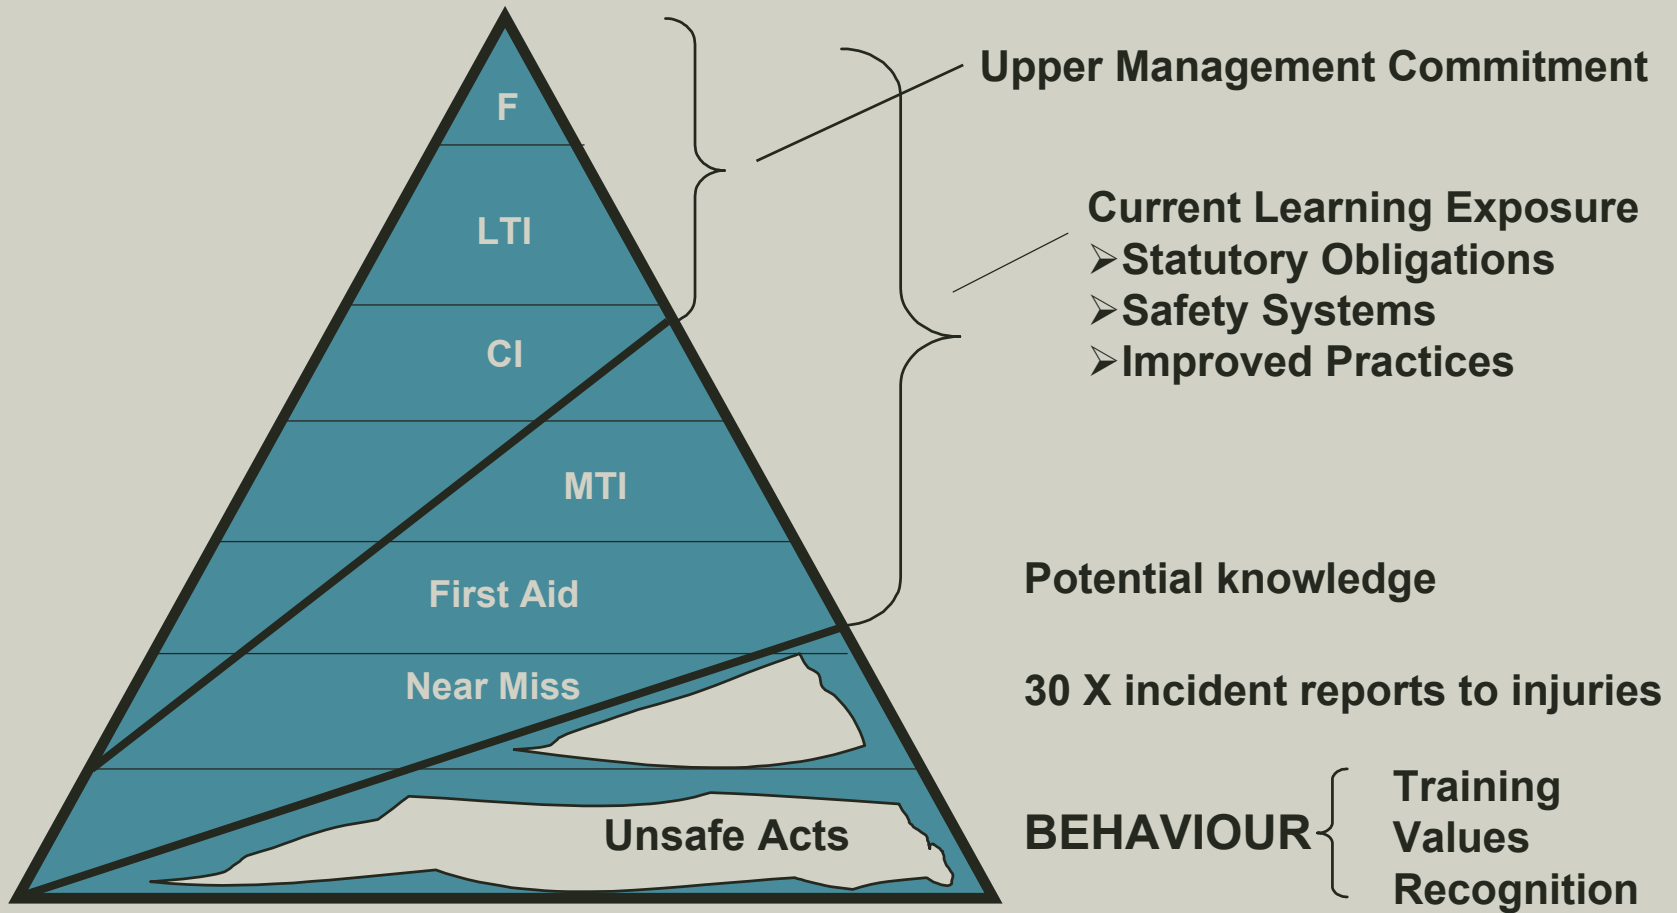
F

LTI

CI

MTI

First Aid

Near Miss

Unsafe Acts

Upper Management Commitment

Current Learning Exposure
➢Statutory Obligations
➢Safety Systems
➢Improved Practices

Potential knowledge

30 X incident reports to injuries

BEHAVIOUR

Training
Values
Recognition